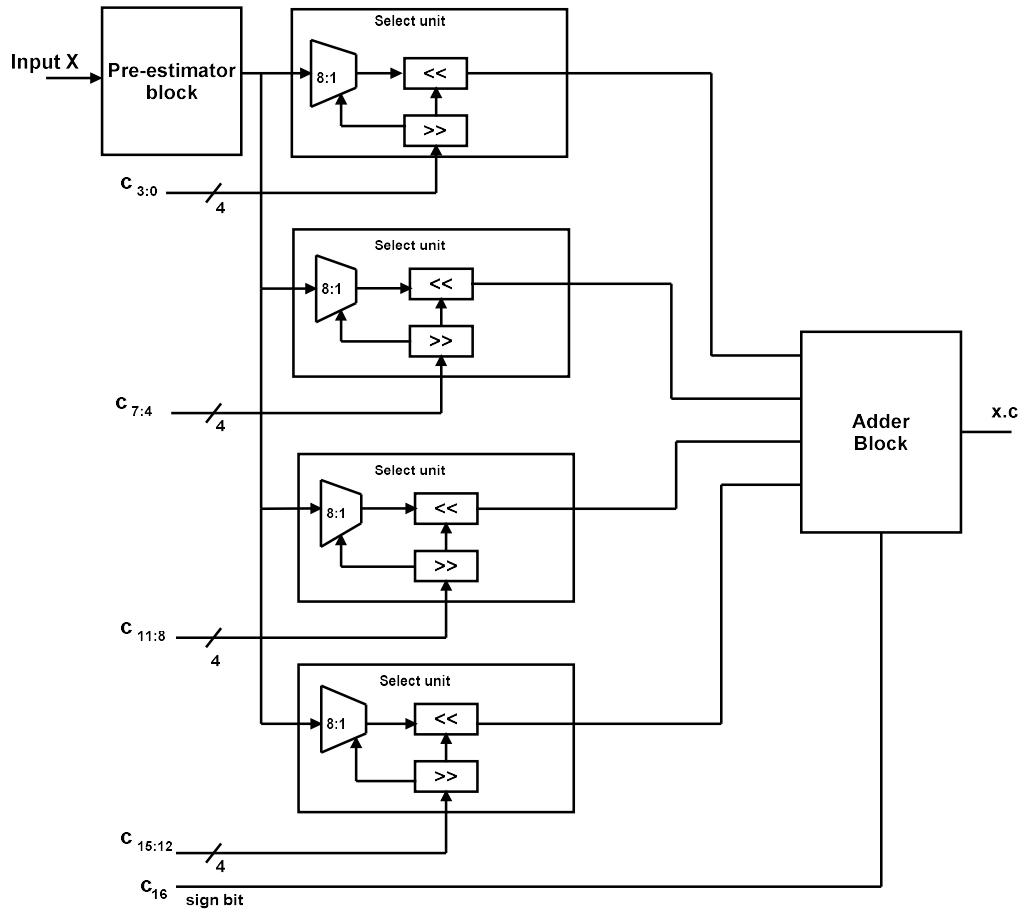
Input X

Pre-estimator block

Select unit

8:1

<<

>>

$c_{3:0}$

4

Select unit

8:1

<<

>>

$c_{7:4}$

4

Select unit

8:1

<<

>>

$c_{11:8}$

4

Select unit

8:1

<<

>>

$c_{15:12}$

4

$c_{16}$

sign bit

Adder Block

x.c